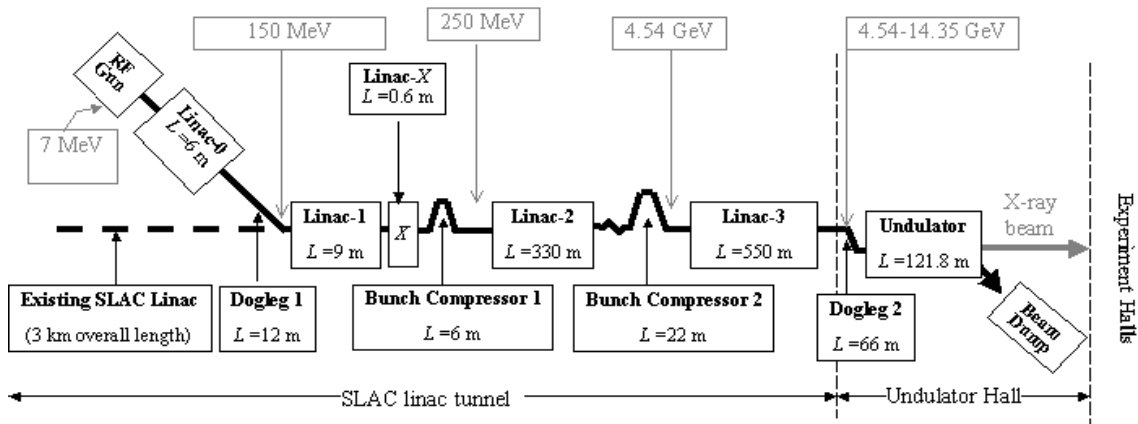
150 MeV
250 MeV
4.54 GeV
4.54-14.35 GeV

RF Gun
7 MeV
Linac-0 $L$ =6 m
Linac-$X$ $L$ =0.6 m
$X$
Linac-1 $L$ =9 m
Linac-2 $L$ =330 m
Linac-3 $L$ =550 m
Undulator $L$ =121.8 m
X-ray beam
Beam Dump
Experiment Halls

Existing SLAC Linac (3 km overall length)
Dogleg 1 $L$ =12 m
Bunch Compressor 1 $L$ =6 m
Bunch Compressor 2 $L$ =22 m
Dogleg 2 $L$ =66 m

SLAC linac tunnel
Undulator Hall